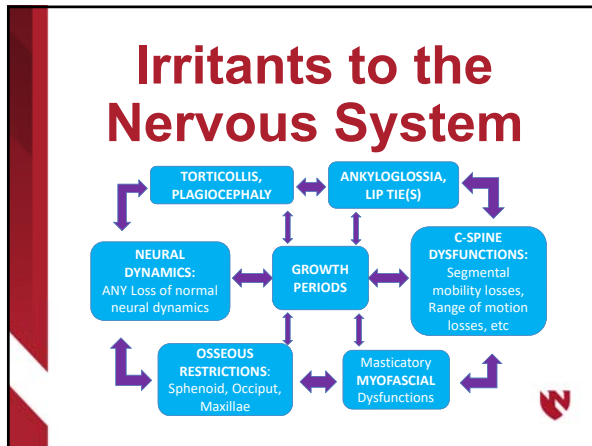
Irritants to the Nervous System

TORTICOLLIS, PLAGIOCEPHALY

ANKYLOGLOSSIA, LIP TIE(S)

NEURAL DYNAMICS: ANY Loss of normal neural dynamics

GROWTH PERIODS

C-SPINE DYSFUNCTIONS: Segmental mobility losses, Range of motion losses, etc

OSSEOUS RESTRICTIONS: Sphenoid, Occiput, Maxillae

Masticatory MYOFASCIAL Dysfunctions

N